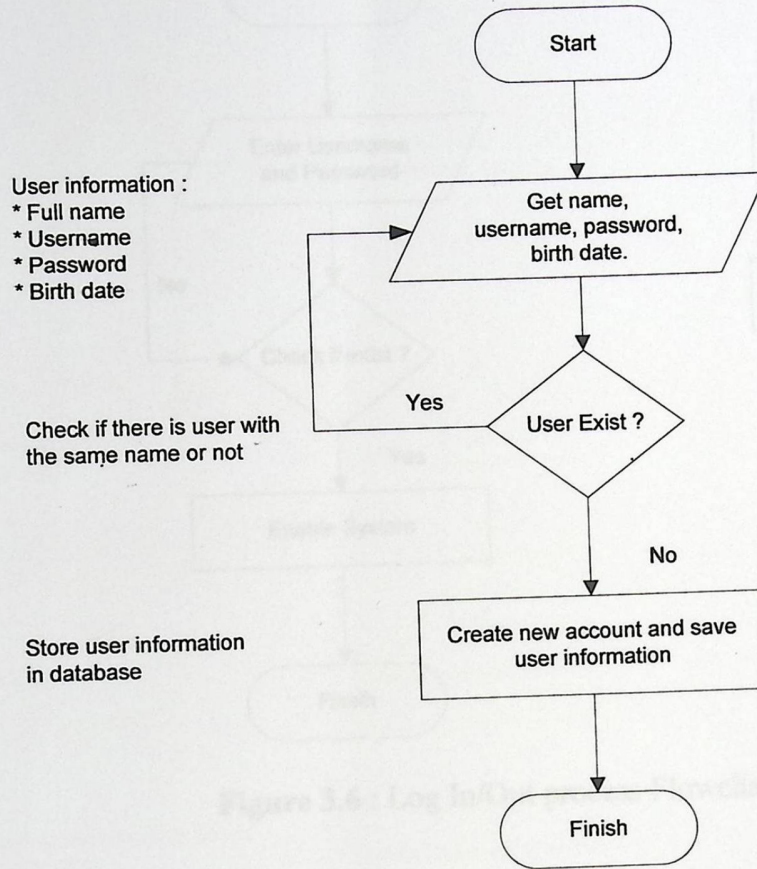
Start

User information :
* Full name
* Username
* Password
* Birth date

Get name, username, password, birth date.

Yes

Check if there is user with the same name or not

User Exist ?

No

Store user information in database

Create new account and save user information

Finish